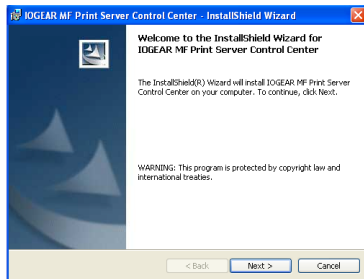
IOGEAR MF Print Server Control Center - InstallShield Wizard

Welcome to the InstallShield Wizard for IOGEAR MF Print Server Control Center

The InstallShield(R) Wizard will install IOGEAR MF Print Server Control Center on your computer. To continue, click Next.

WARNING: This program is protected by copyright law and international treaties.

< Back
Next >
Cancel